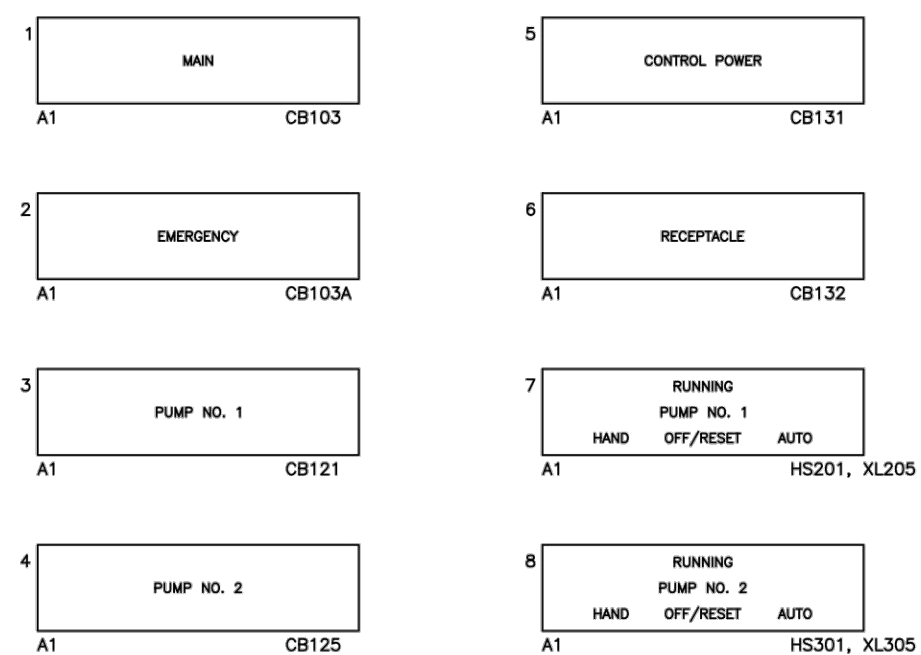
1
MAIN
A1 CB103

2
EMERGENCY
A1 CB103A

3
PUMP NO. 1
A1 CB121

4
PUMP NO. 2
A1 CB125

5
CONTROL POWER
A1 CB131

6
RECEPTACLE
A1 CB132

7
RUNNING
PUMP NO. 1
HAND OFF/RESET AUTO
A1 HS201, XL205

8
RUNNING
PUMP NO. 2
HAND OFF/RESET AUTO
A1 HS301, XL305